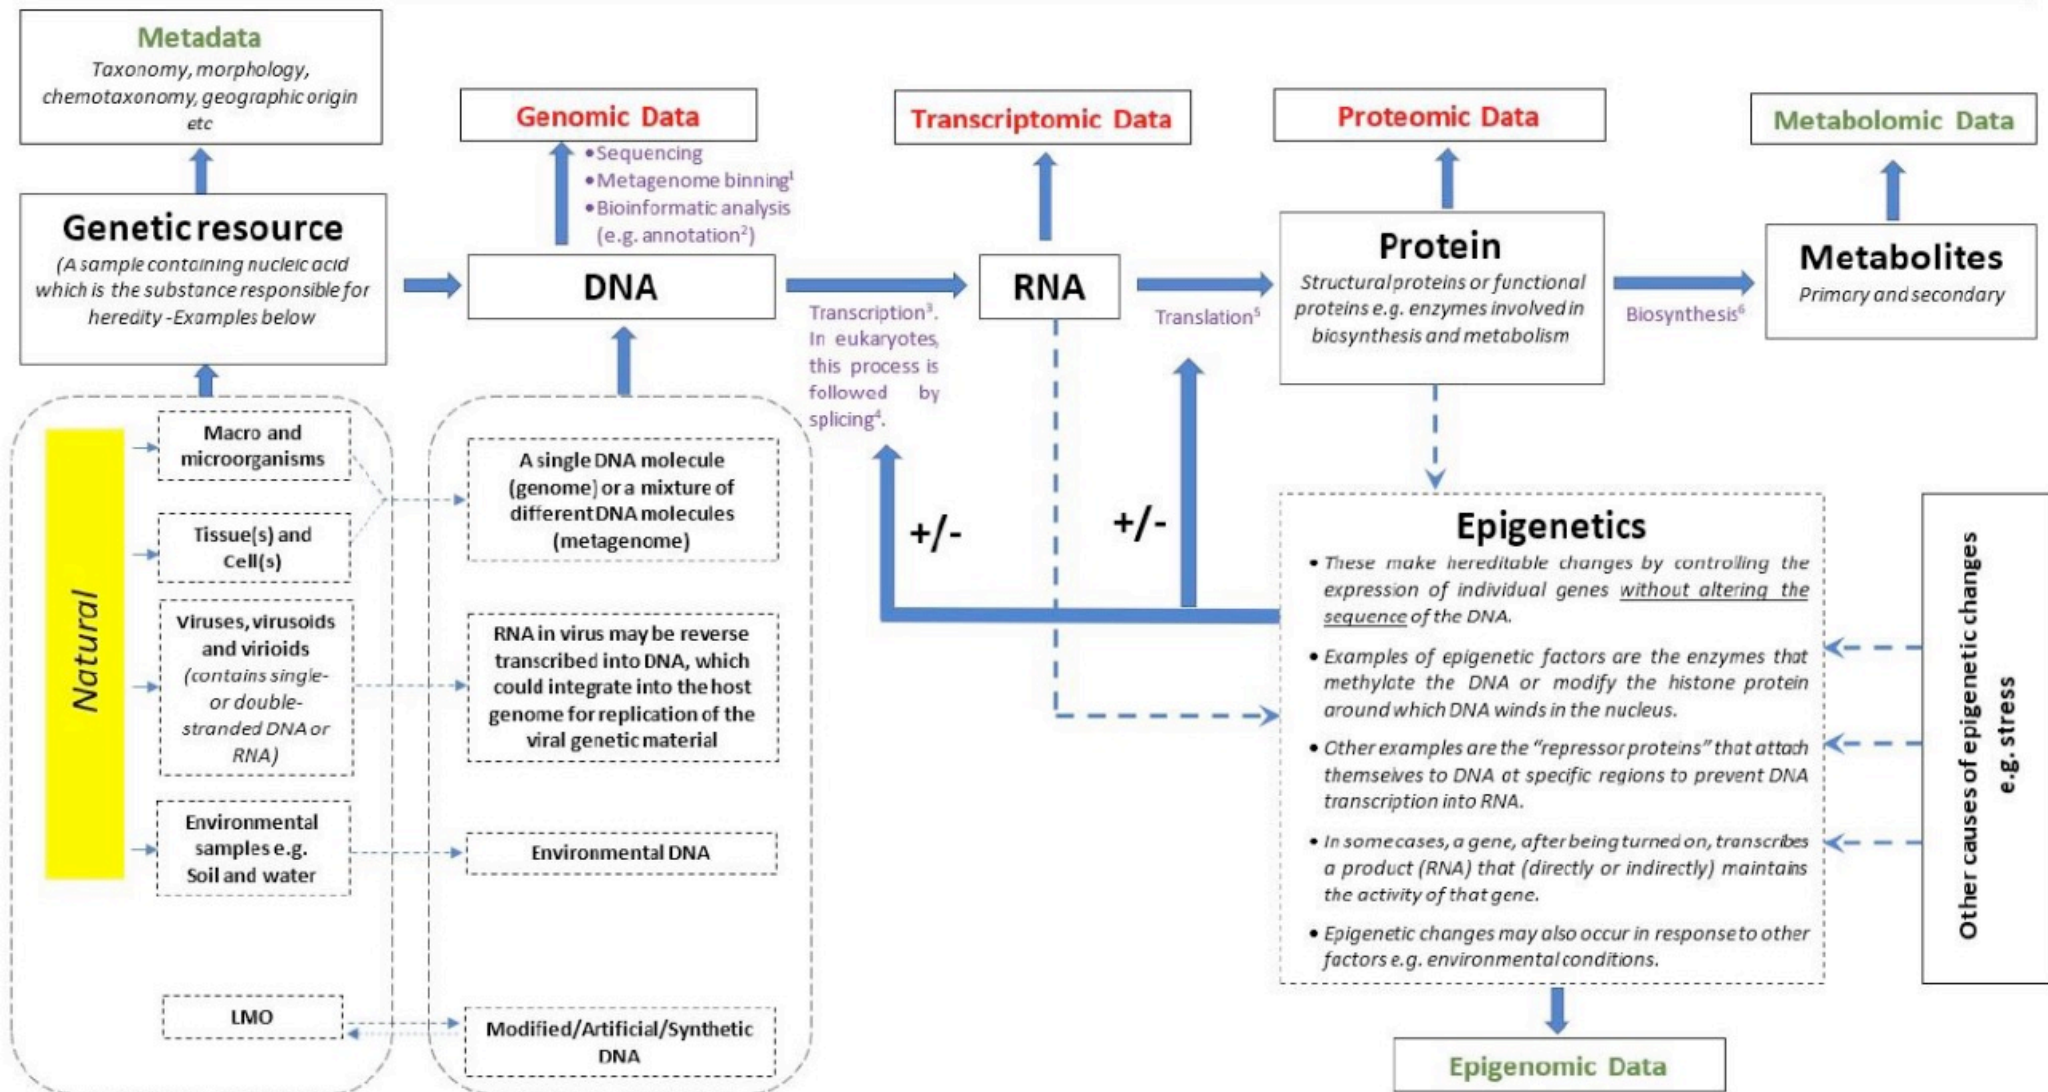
Metadata
Taxonomy, morphology, chemotaxonomy, geographic origin etc

Genetic resource
(A sample containing nucleic acid which is the substance responsible for heredity - Examples below

Genomic Data
• Sequencing
• Metagenome binning$^1$
• Bioinformatic analysis (e.g. annotation$^2$)

DNA

Transcriptomic Data

RNA

Transcription$^3$. In eukaryotes, this process is followed by splicing$^4$.

Proteomic Data

Protein
Structural proteins or functional proteins e.g. enzymes involved in biosynthesis and metabolism

Translation$^5$

Metabolomic Data

Metabolites
Primary and secondary

Biosynthesis$^6$

Natural

Macro and microorganisms

Tissue(s) and Cell(s)

Viruses, virusoids and virioids (contains single- or double-stranded DNA or RNA)

Environmental samples e.g. Soil and water

LMO

A single DNA molecule (genome) or a mixture of different DNA molecules (metagenome)

RNA in virus may be reverse transcribed into DNA, which could integrate into the host genome for replication of the viral genetic material

Environmental DNA

Modified/Artificial/Synthetic DNA

+/-

+/-

Epigenetics
• These make hereditable changes by controlling the expression of individual genes without altering the sequence of the DNA.
• Examples of epigenetic factors are the enzymes that methylate the DNA or modify the histone protein around which DNA winds in the nucleus.
• Other examples are the "repressor proteins" that attach themselves to DNA at specific regions to prevent DNA transcription into RNA.
• In some cases, a gene, after being turned on, transcribes a product (RNA) that (directly or indirectly) maintains the activity of that gene.
• Epigenetic changes may also occur in response to other factors e.g. environmental conditions.

Other causes of epigenetic changes e.g. stress

Epigenomic Data